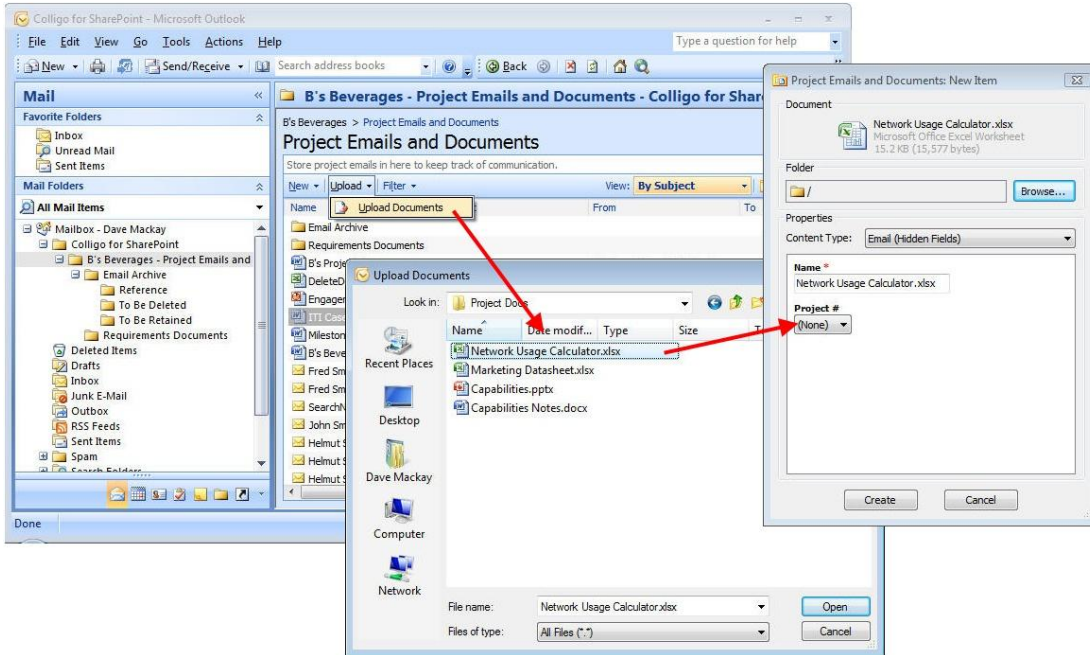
Colligo for SharePoint - Microsoft Outlook

File Edit View Go Tools Actions Help

Type a question for help

New Send/Receive Search address books Back

Mail

Favorite Folders

Inbox
Unread Mail
Sent Items

Mail Folders

All Mail Items

Mailbox - Dave Mackay
Colligo for SharePoint
B's Beverages - Project Emails and
Email Archive
Reference
To Be Deleted
To Be Retained
Requirements Documents
Deleted Items
Drafts
Inbox
Junk E-Mail
Outbox
RSS Feeds
Sent Items
Spam
Search Folders

Done

B's Beverages - Project Emails and Documents - Colligo for Share

B's Beverages > Project Emails and Documents

Project Emails and Documents

Store project emails in here to keep track of communication.

New Upload Filter View: By Subject

Name From To

Upload Documents

Email Archive
Requirements Documents
B's Proje
DeleteD
Engager
ITI Case
Mileston
B's Beve
Fred Sm
Fred Sm
SearchN
John Sm
Helmut S
Helmut S
Helmut S

Upload Documents

Look in: Project Docs

Recent Places
Desktop
Dave Mackay
Computer
Network

Name Date modif... Type Size

Network Usage Calculator.xlsx
Marketing Datasheet.xlsx
Capabilities.pptx
Capabilities Notes.docx

File name: Network Usage Calculator.xlsx
Files of type: All Files (*.*)

Open
Cancel

Project Emails and Documents: New Item

Document

Network Usage Calculator.xlsx
Microsoft Office Excel Worksheet
15.2 KB (15,577 bytes)

Folder

/

Browse...

Properties

Content Type: Email (Hidden Fields)

Name *
Network Usage Calculator.xlsx

Project #
(None)

Create
Cancel